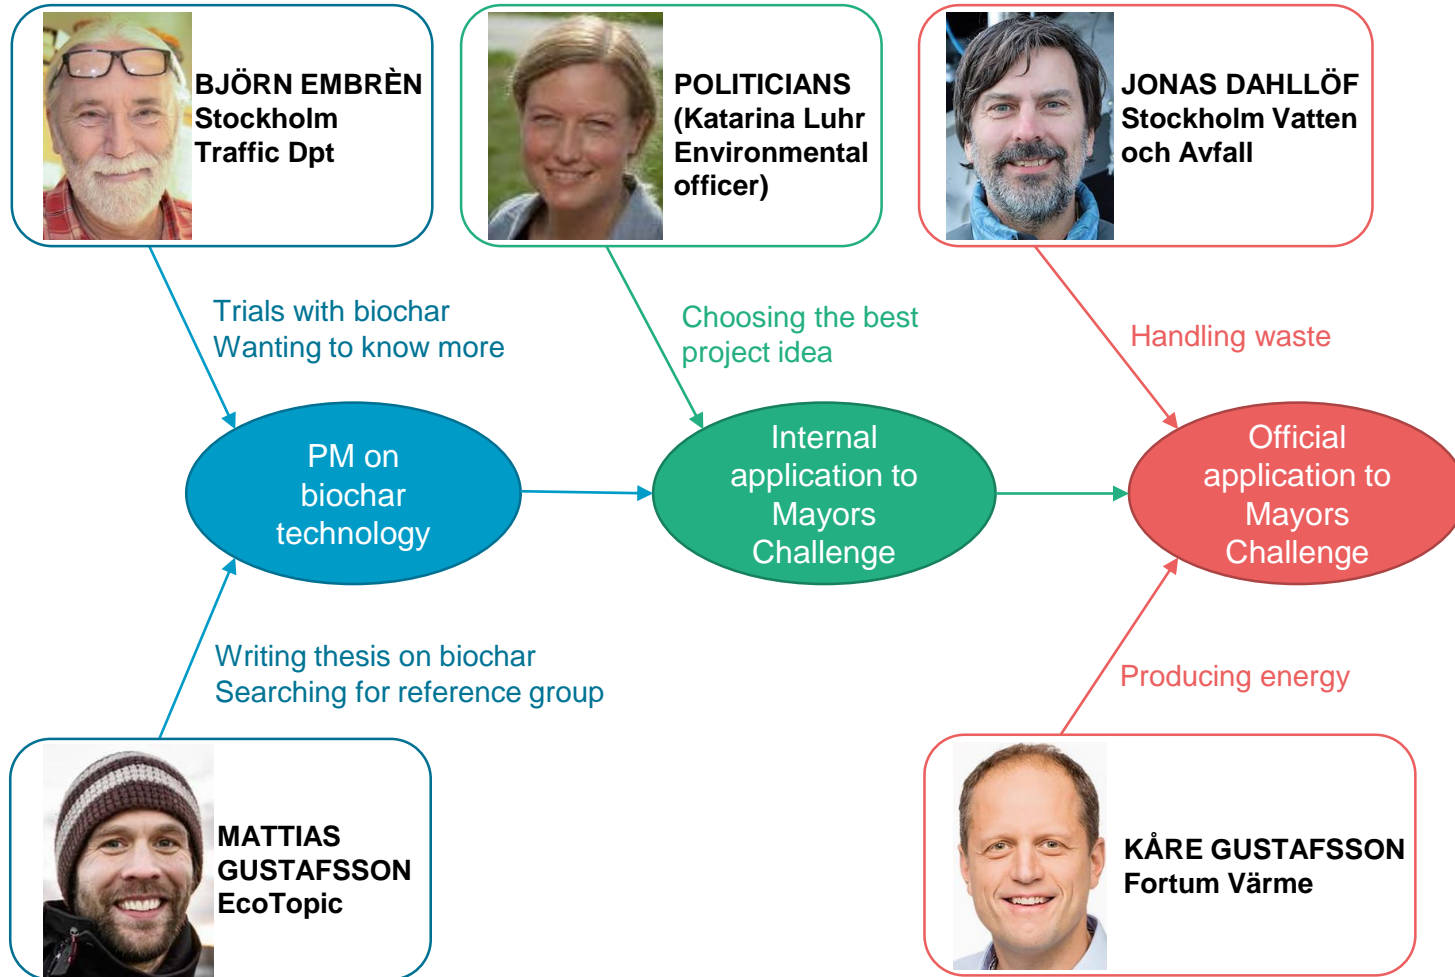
BJÖRN EMBRÈN
Stockholm
Traffic Dpt

POLITICIANS
(Katarina Luhr
Environmental
officer)

JONAS DAHLLÖF
Stockholm Vatten
och Avfall

Trials with biochar
Wanting to know more

Choosing the best
project idea

Handling waste

PM on
biochar
technology

Internal
application to
Mayors
Challenge

Official
application to
Mayors
Challenge

Writing thesis on biochar
Searching for reference group

Producing energy

MATTIAS
GUSTAFSSON
EcoTopic

KÅRE GUSTAFSSON
Fortum Värme